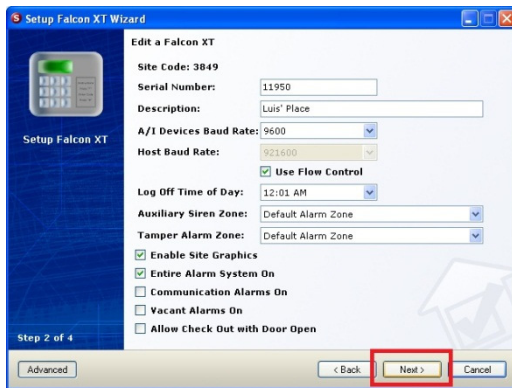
Setup Falcon XT Wizard

Setup Falcon XT

Step 2 of 4

Edit a Falcon XT

Site Code: 3849

Serial Number: 11950

Description: Luis' Place

A/I Devices Baud Rate: 9600

Host Baud Rate: 921600

Use Flow Control

Log Off Time of Day: 12:01 AM

Auxiliary Siren Zone: Default Alarm Zone

Tamper Alarm Zone: Default Alarm Zone

Enable Site Graphics

Entire Alarm System On

Communication Alarms On

Vacant Alarms On

Allow Check Out with Door Open

Advanced

< Back

Next >

Cancel